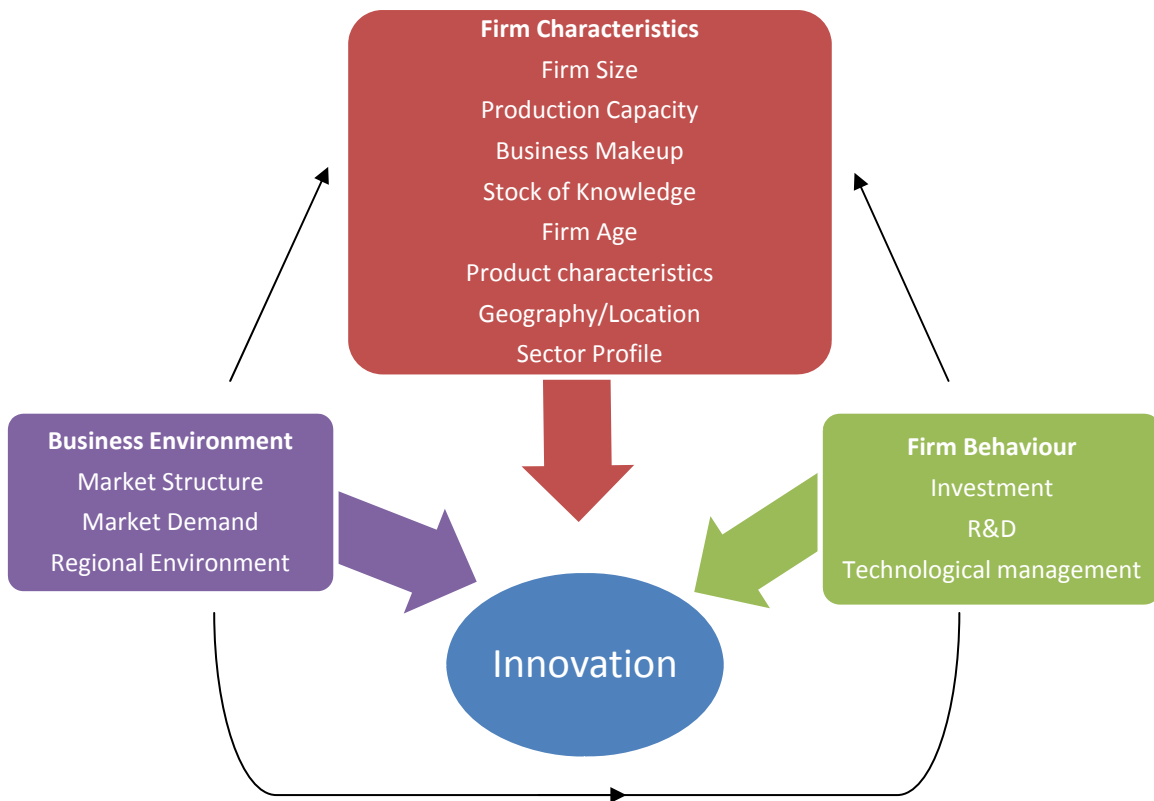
Firm Characteristics
Firm Size
Production Capacity
Business Makeup
Stock of Knowledge
Firm Age
Product characteristics
Geography/Location
Sector Profile

Business Environment
Market Structure
Market Demand
Regional Environment

Firm Behaviour
Investment
R&D
Technological management

Innovation